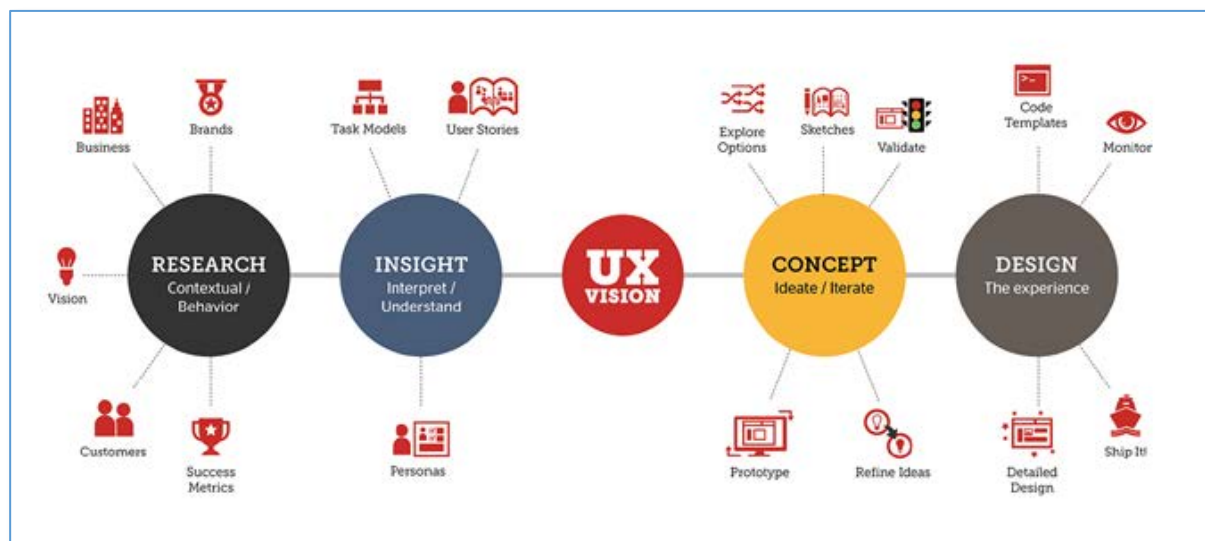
Business

Brands

Vision

RESEARCH
Contextual / Behavior

Customers

Success Metrics

Task Models

User Stories

INSIGHT
Interpret / Understand

Personas

UX
VISION

Explore Options

Sketches

Validate

CONCEPT
Ideate / Iterate

Prototype

Refine Ideas

Code Templates

Monitor

DESIGN
The experience

Detailed Design

Ship It!